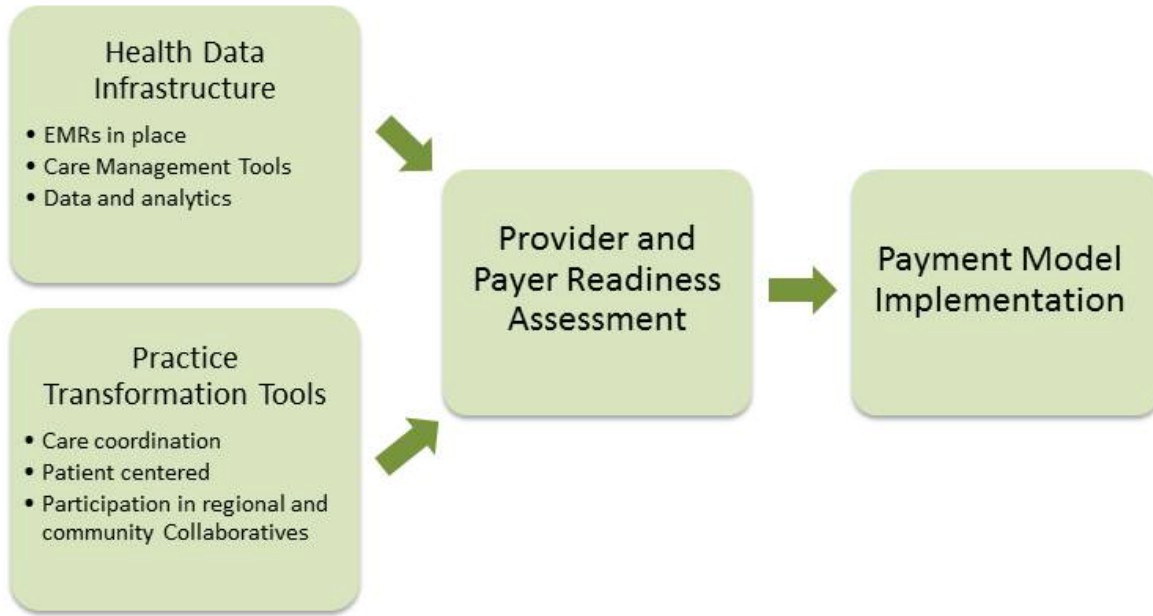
Health Data Infrastructure

- EMRs in place
- Care Management Tools
- Data and analytics

Practice Transformation Tools

- Care coordination
- Patient centered
- Participation in regional and community Collaboratives

Provider and Payer Readiness Assessment

Payment Model Implementation